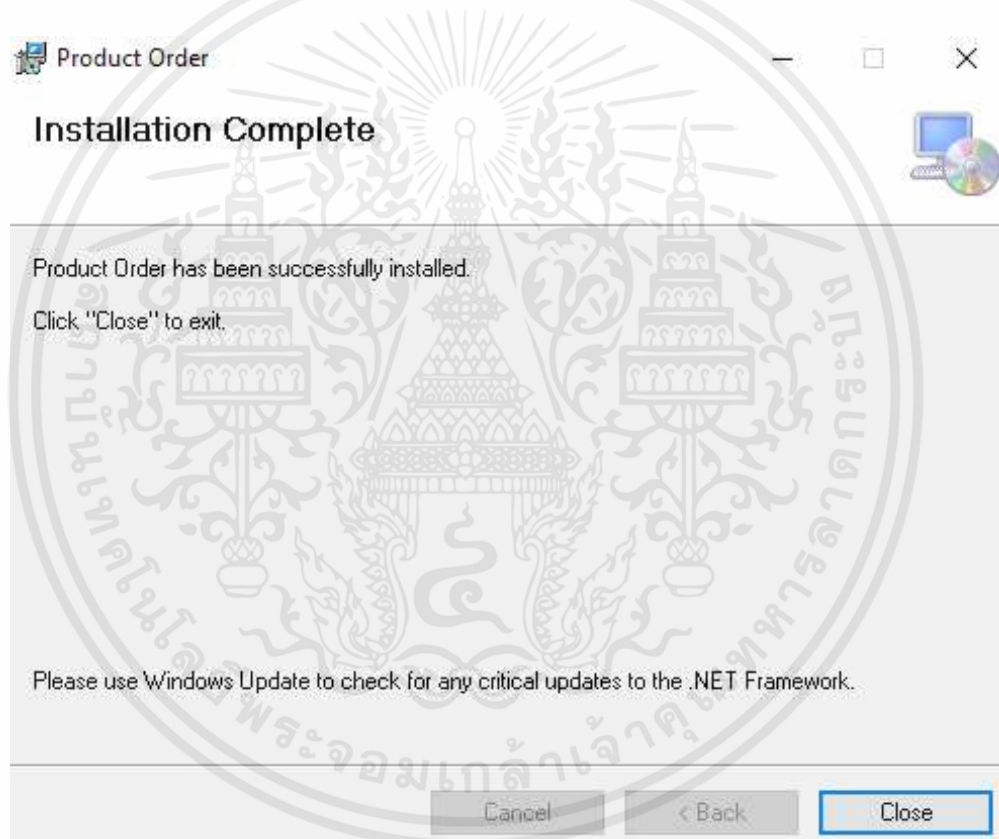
Product Order

Installation Complete

Product Order has been successfully installed.

Click "Close" to exit.

Please use Windows Update to check for any critical updates to the .NET Framework.

Cancel

< Back

Close